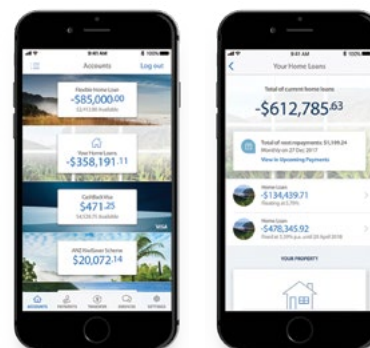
9:41 AM

Accounts

Log out

Flexible Home Loan

-$85,000.00

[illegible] Available

Your Home Loans

-$358,191.11

GoldBack Visa

$471.25

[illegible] Available

VISA

ANZ NetSaver Scheme

$20,072.14

ACCOUNTS

PAYMENTS

TRANSFER

FINANCES

SETTINGS

9:41 AM

Your Home Loans

Total of current home loans

-$612,785.63

Total of next repayments $1,599.24

Monthly on 27 Dec 2017

View in Upcoming Payments

Home Loan

-$134,439.71

Floating at 5.79%

Home Loan

-$478,345.92

Fixed at 5.29% p.a. until 30 April 2018

YOUR PROPERTY